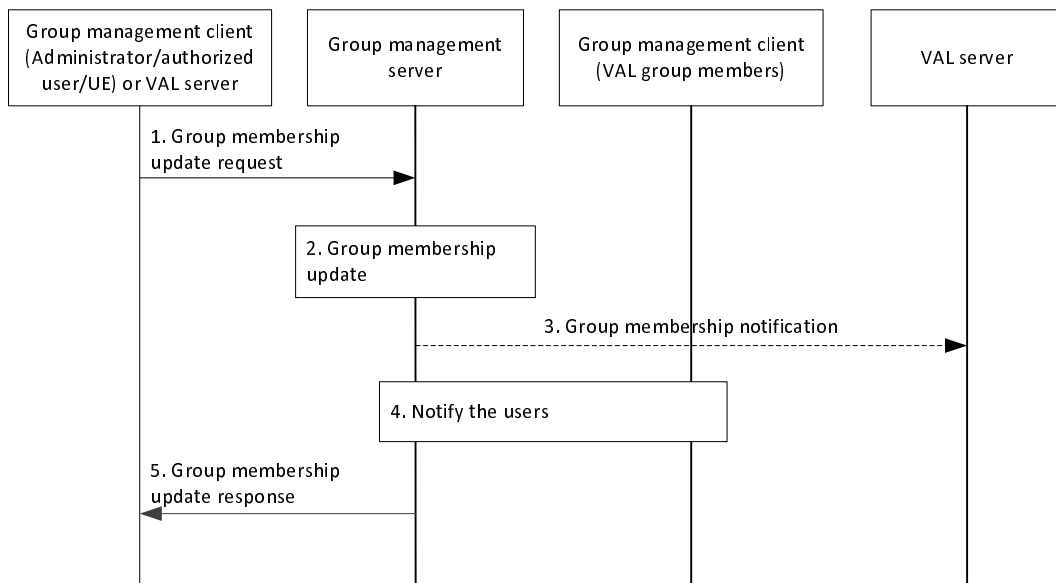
Group management client (Administrator/authorized user/UE) or VAL server

Group management server

Group management client (VAL group members)

VAL server

1. Group membership update request

2. Group membership update

3. Group membership notification

4. Notify the users

5. Group membership update response